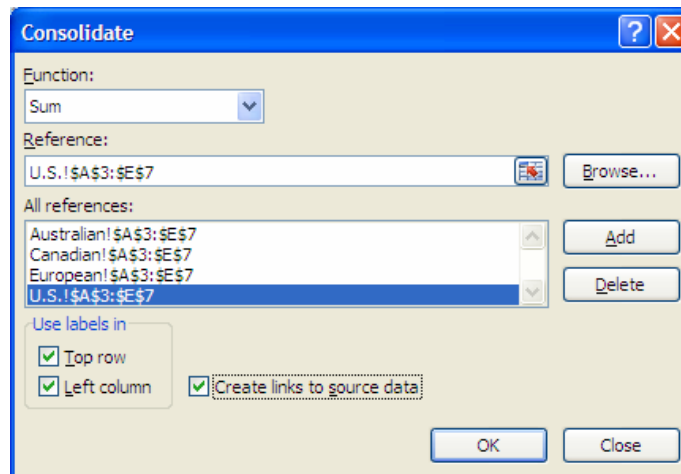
Consolidate

Function:

Sum

Reference:

U.S.!$A$3:$E$7

Browse...

All references:

Australian!$A$3:$E$7
Canadian!$A$3:$E$7
European!$A$3:$E$7
U.S.!$A$3:$E$7

Add

Delete

Use labels in

Top row

Left column

Create links to source data

OK

Close